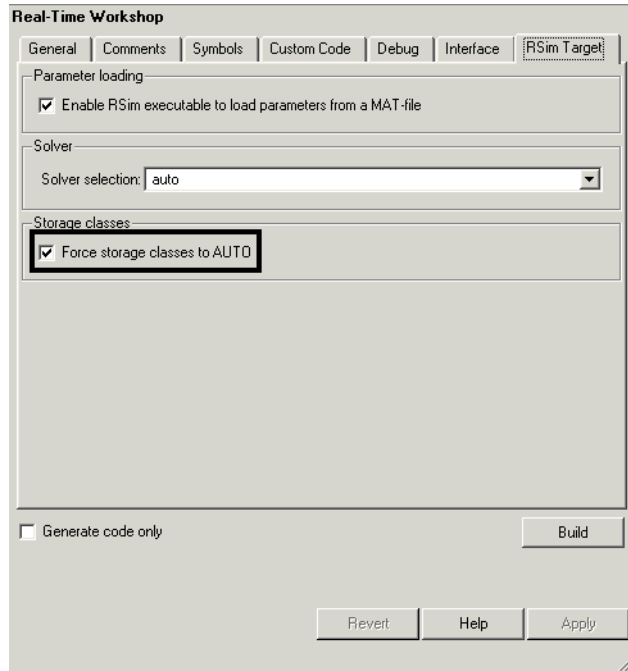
Real-Time Workshop

General | Comments | Symbols | Custom Code | Debug | Interface | RSim Target

Parameter loading

☑ Enable RSim executable to load parameters from a MAT-file

Solver

Solver selection: auto

Storage classes

☑ Force storage classes to AUTO

☐ Generate code only

Build

Revert

Help

Apply